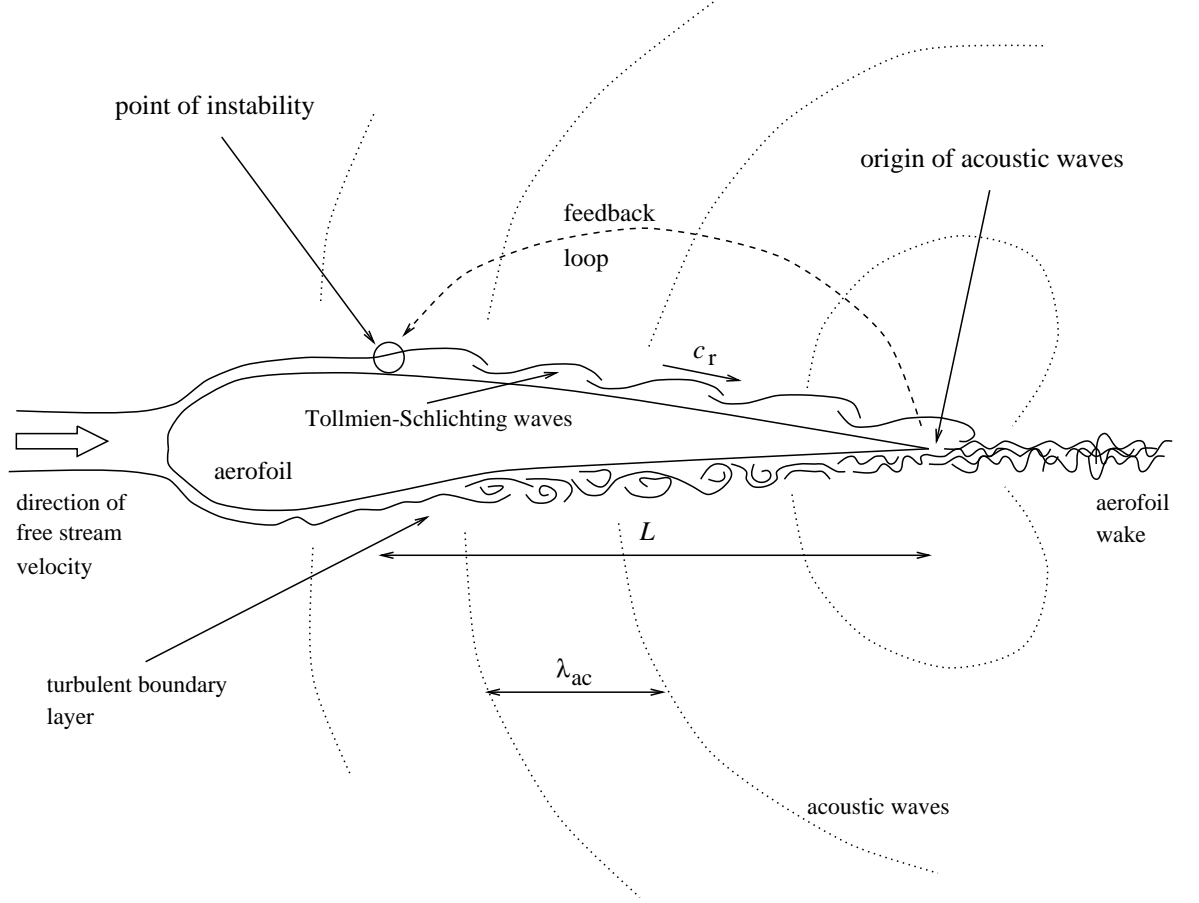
point of instability

origin of acoustic waves

feedback

loop

$c_r$

Tollmien-Schlichting waves

aerofoil

direction of free stream velocity

aerofoil wake

$L$

turbulent boundary layer

$\lambda_{ac}$

acoustic waves